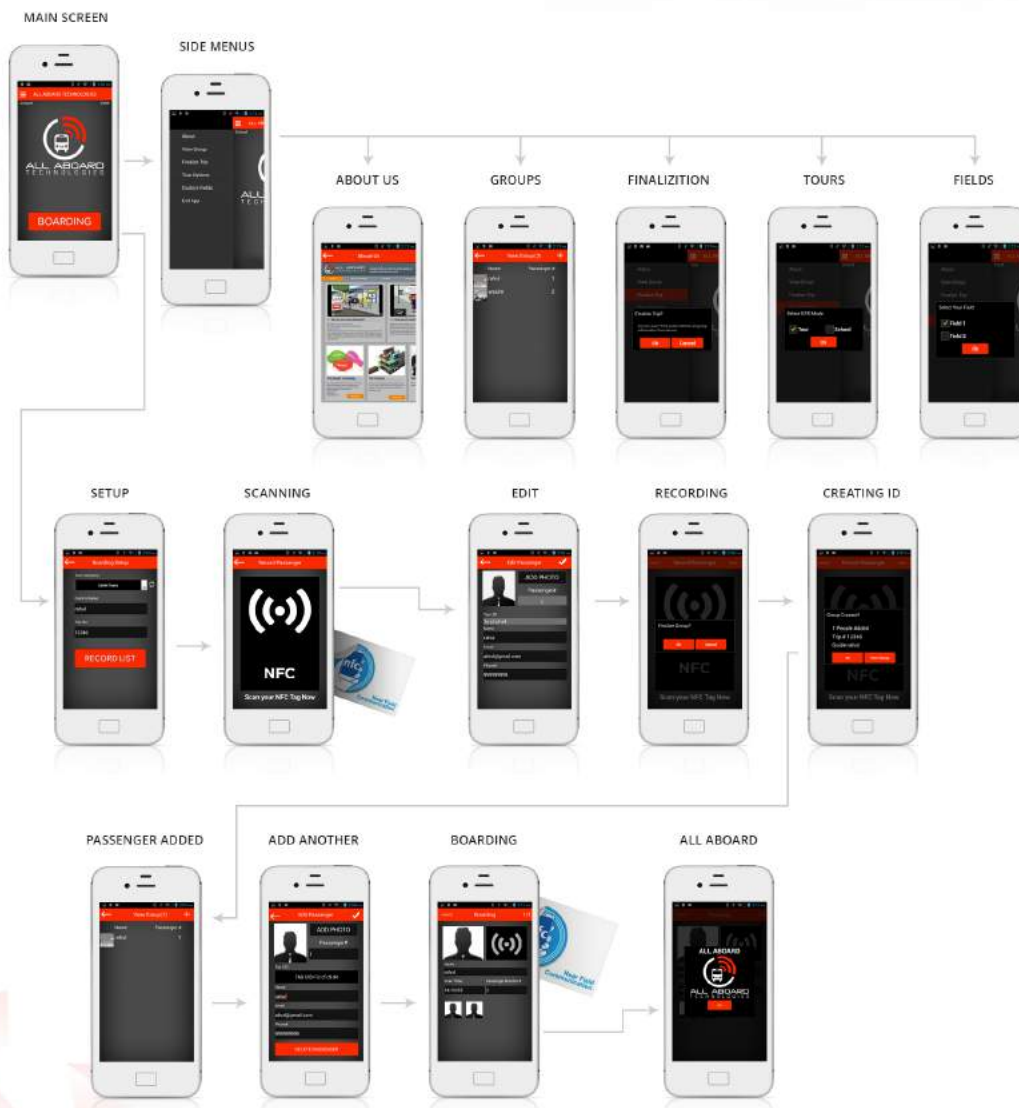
MAIN SCREEN

SIDE MENUS

ABOUT US

GROUPS

FINALIZITION

TOURS

FIELDS

ALL ABOARD TECHNOLOGIES

BOARDING

SETUP

SCANNING

EDIT

RECORDING

CREATING ID

RECORD LIST

NFC

Scan your NFC Tag Now

ADD PHOTO

NFC

PASSENGER ADDED

ADD ANOTHER

BOARDING

ALL ABOARD

ADD PHOTO

ALL ABOARD

ALL ABOARD TECHNOLOGIES